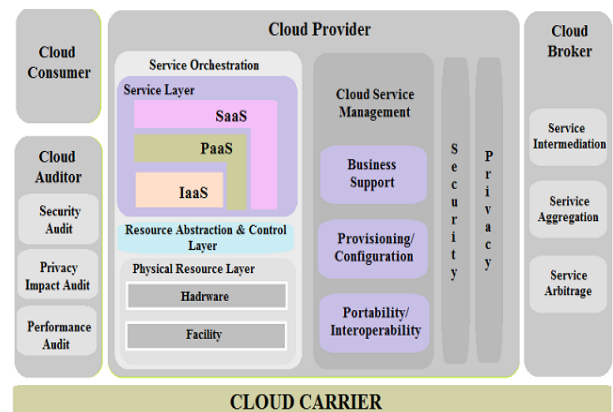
Cloud Consumer

Cloud Auditor

Security Audit

Privacy Impact Audit

Performance Audit

Cloud Provider

Service Orchestration

Service Layer

SaaS

PaaS

IaaS

Resource Abstraction & Control Layer

Physical Resource Layer

Hadrware

Facility

Cloud Service Management

Business Support

Provisioning/ Configuration

Portability/ Interoperability

Security

Privacy

Cloud Broker

Service Intermediation

Serivice Aggregation

Service Arbitrage

CLOUD CARRIER